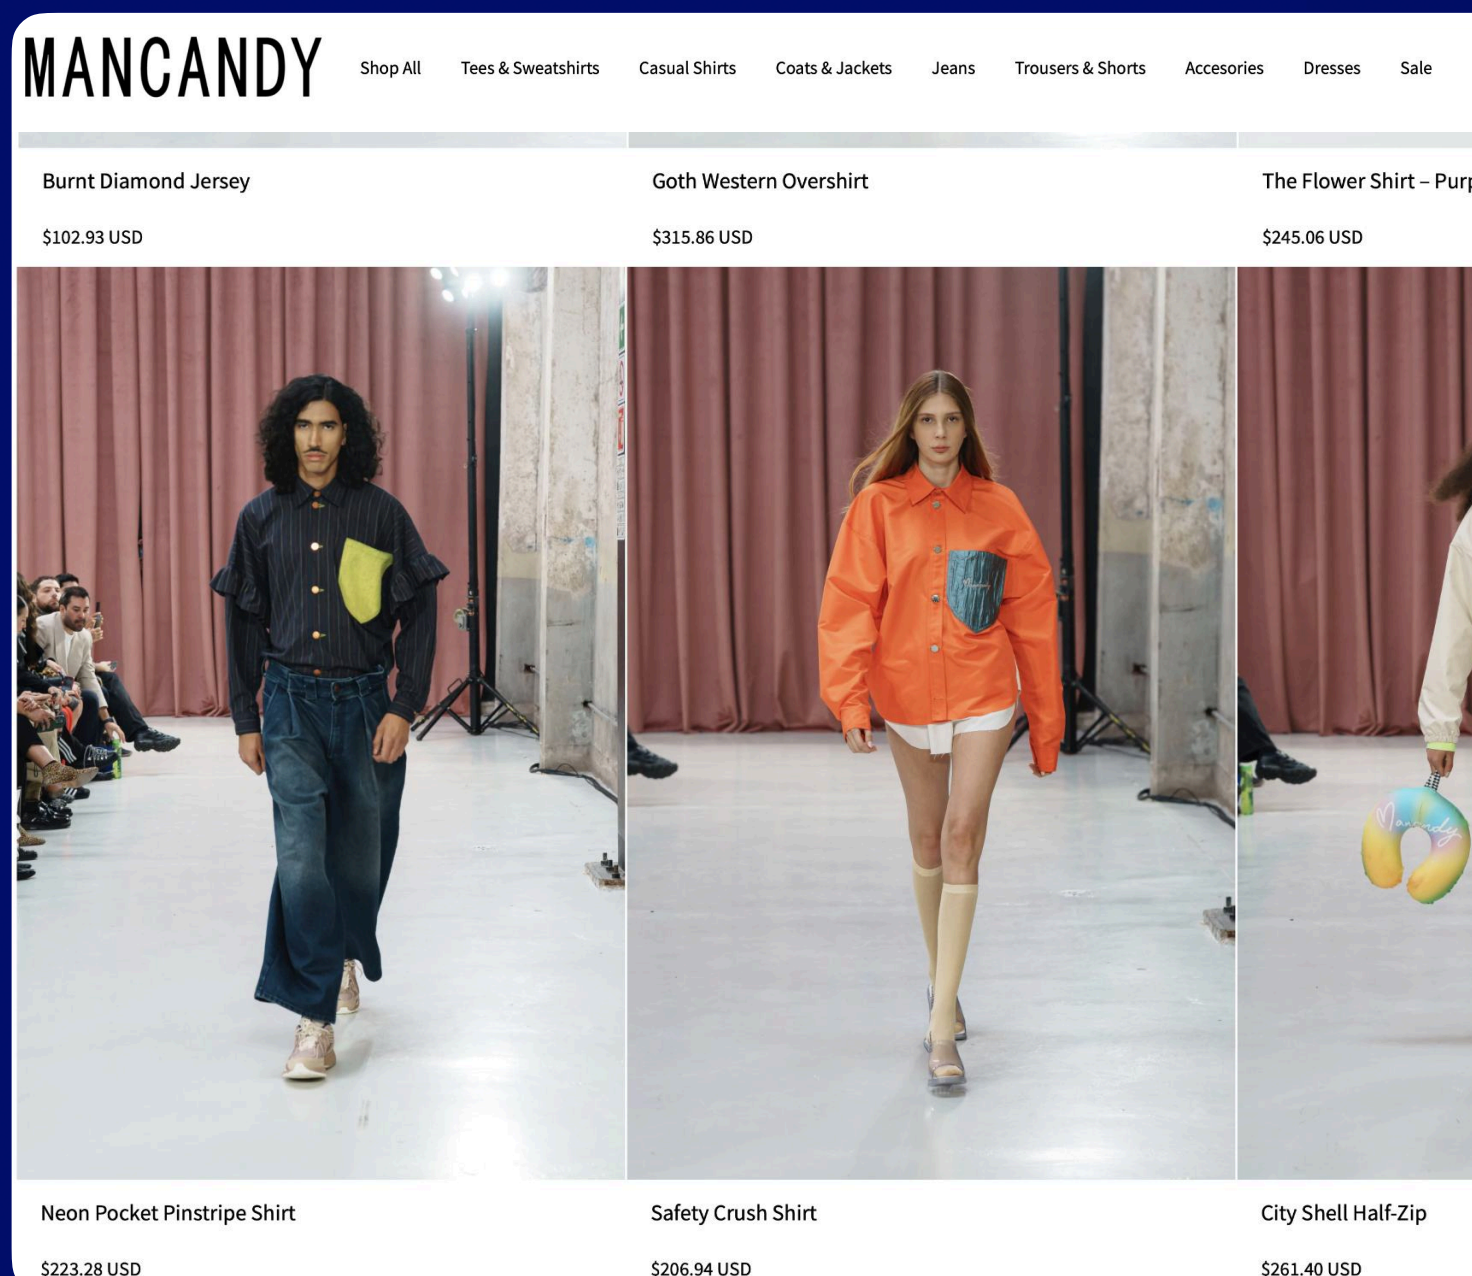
MANCANDY

Shop All Tees & Sweatshirts Casual Shirts Coats & Jackets Jeans Trousers & Shorts Accesories Dresses Sale

Burnt Diamond Jersey

$102.93 USD

Goth Western Overshirt

$315.86 USD

The Flower Shirt – Pur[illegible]

$245.06 USD

Neon Pocket Pinstripe Shirt

$223.28 USD

Safety Crush Shirt

$206.94 USD

City Shell Half-Zip

$261.40 USD